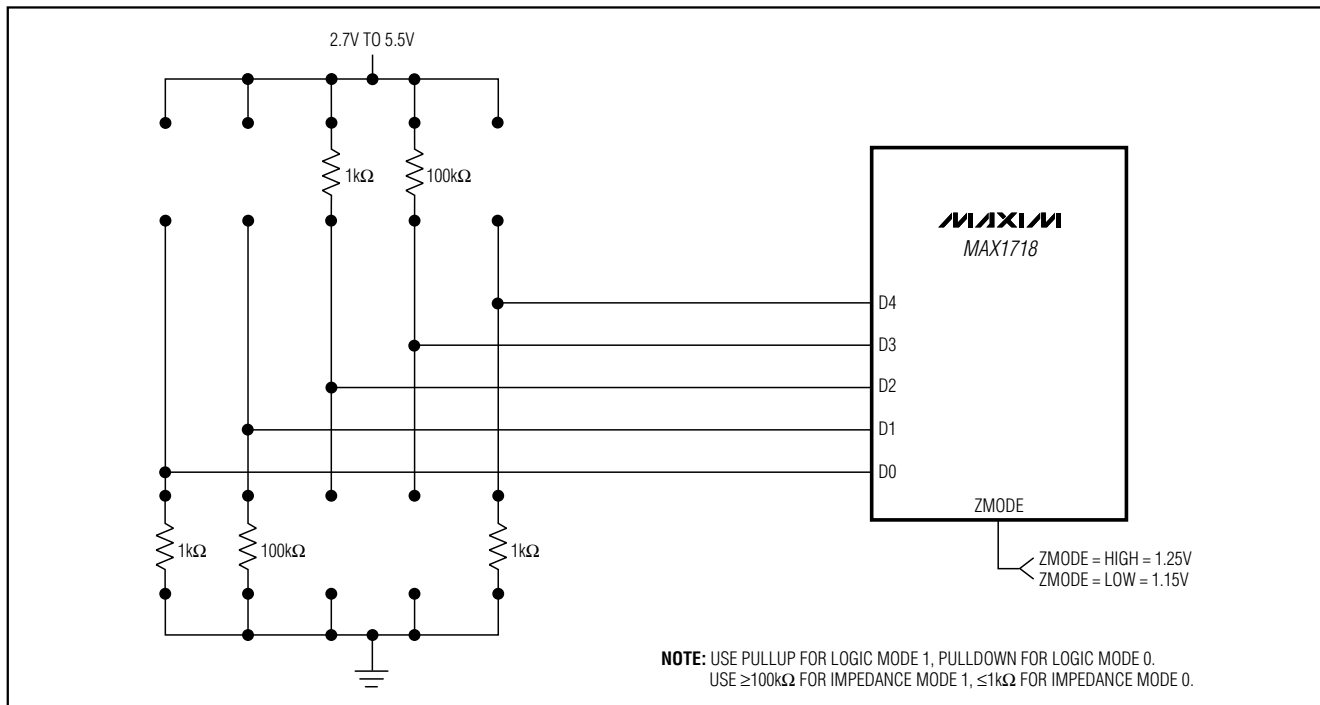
2.7V TO 5.5V

1kΩ

100kΩ

MAXIM
MAX1718

D4

D3

D2

D1

D0

ZMODE

1kΩ

100kΩ

1kΩ

ZMODE = HIGH = 1.25V
ZMODE = LOW = 1.15V

NOTE: USE PULLUP FOR LOGIC MODE 1, PULLDOWN FOR LOGIC MODE 0.
USE ≥100kΩ FOR IMPEDANCE MODE 1, ≤1kΩ FOR IMPEDANCE MODE 0.